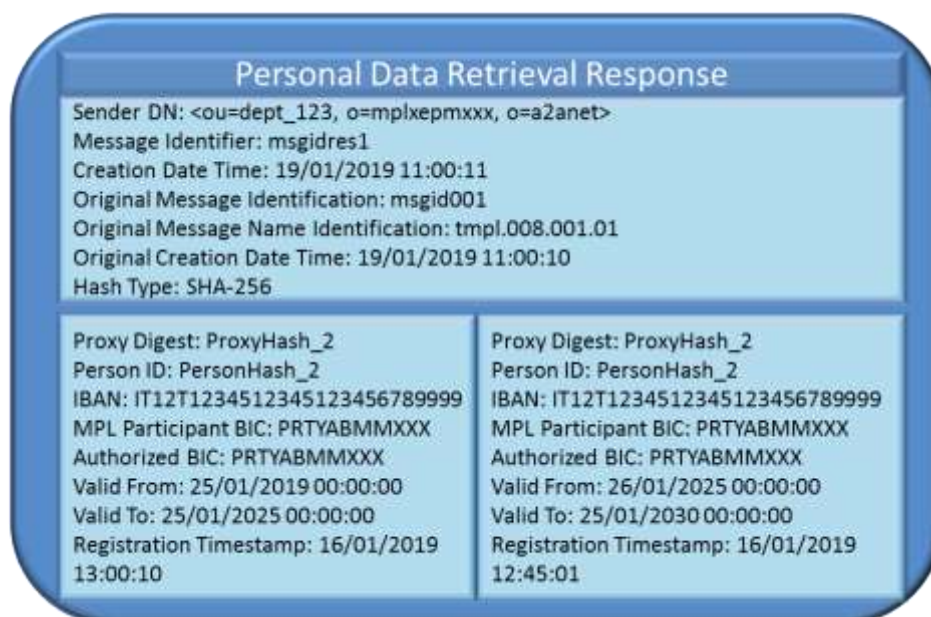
Personal Data Retrieval Response

Sender DN: <ou=dept_123, o=mplxepmxxx, o=a2anet>
Message Identifier: msgidres1
Creation Date Time: 19/01/2019 11:00:11
Original Message Identification: msgid001
Original Message Name Identification: tmpl.008.001.01
Original Creation Date Time: 19/01/2019 11:00:10
Hash Type: SHA-256

Proxy Digest: ProxyHash_2
Person ID: PersonHash_2
IBAN: IT12T1234512345123456789999
MPL Participant BIC: PRTYABMMXXX
Authorized BIC: PRTYABMMXXX
Valid From: 25/01/2019 00:00:00
Valid To: 25/01/2025 00:00:00
Registration Timestamp: 16/01/2019 13:00:10

Proxy Digest: ProxyHash_2
Person ID: PersonHash_2
IBAN: IT12T1234512345123456789999
MPL Participant BIC: PRTYABMMXXX
Authorized BIC: PRTYABMMXXX
Valid From: 26/01/2025 00:00:00
Valid To: 25/01/2030 00:00:00
Registration Timestamp: 16/01/2019 12:45:01